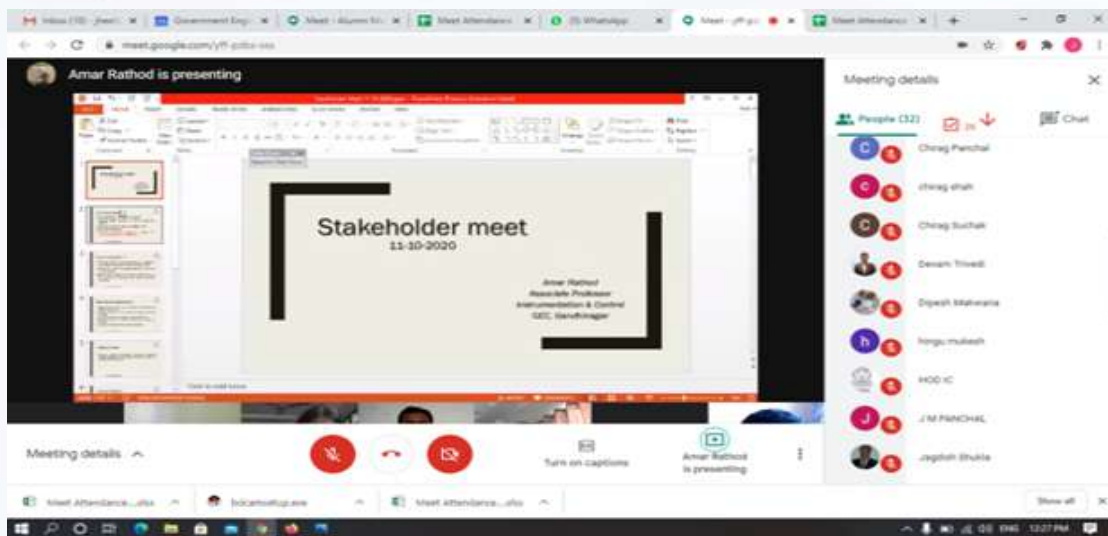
Inbox (10) - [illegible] | Government Eng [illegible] | Meet - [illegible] | Meet Attendance | (5) WhatsApp | Meet - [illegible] | Meet Attendance

meet.google.com/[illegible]

Amar Rathod is presenting

Stakeholder meet
11-10-2020

Amar Rathod
Associate Professor
Instrumentation & Control
GEC, Gandhinagar

Meeting details

People (32)

Chat

Chirag Panchal

chirag shah

Chirag Suchak

Devam Trivedi

Dipesh Makwana

hingu mukesh

HOD IC

J M PANCHAL

Jagdish Shukla

Meeting details ^

Turn on captions

Amar Rathod is presenting

Meet Attendance....xlsx ^

bdcamsetup.exe ^

Meet Attendance....xlsx ^

Show all

ENG 12:27 PM